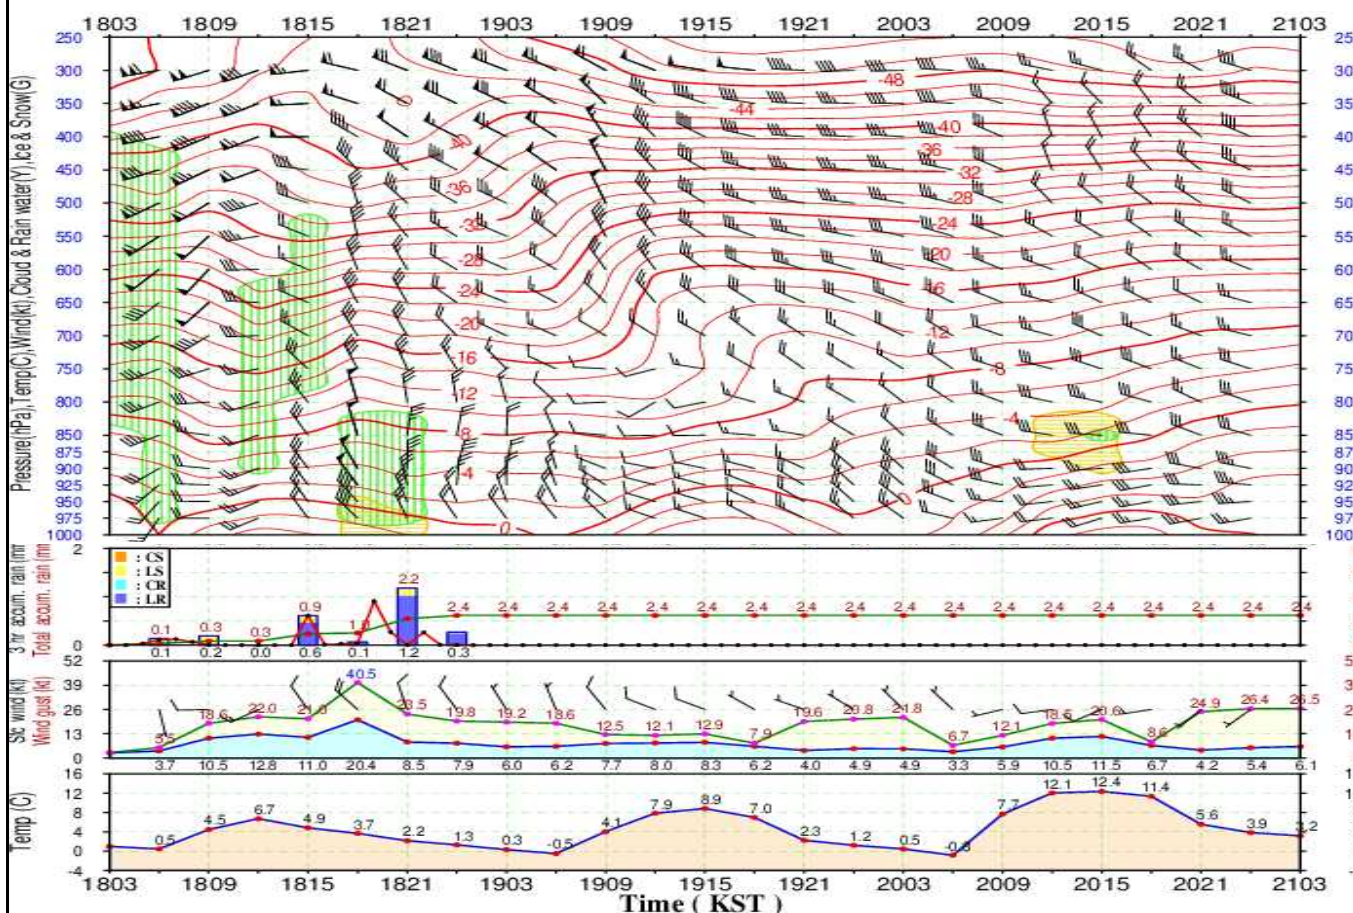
1803 1809 1815 1821 1903 1909 1915 1921 2003 2009 2015 2021 2103

250 300 350 400 450 500 550 600 650 700 750 800 850 875 900 925 950 975 1000

Pressure(hPa),Temp(C),Wind(kt),Cloud & Rain water(Y),Ice & Snow(G)

-48 -44 -40 -40 -36 -36 -32 -32 -28 -28 -24 -24 -20 -20 -16 -16 -12 -12 -8 -8 -4 -4 0

25 30 35 40 45 50 55 60 65 70 75 80 85 87 90 92 95 97 100

: CS
: LS
: CR
: LR

3 hr accum. rain (mm) Total accum. rain (mm)

2 0

0.1 0.3 0.3 0.9 1.6 2.2 2.4 2.4 2.4 2.4 2.4 2.4 2.4 2.4 2.4 2.4 2.4 2.4 2.4 2.4

0.1 0.2 0.0 0.6 0.1 1.2 0.3

Sfc wind(kt) Wind gust (kt)

52 39 26 13 0

5.5 18.6 22.0 21.0 40.5 23.5 19.8 19.2 18.6 12.5 12.1 12.9 7.9 19.6 20.8 21.8 6.7 12.1 18.6 20.6 8.6 24.9 26.4 26.5

3.7 10.5 12.8 11.0 20.4 8.5 7.9 6.0 6.2 7.7 8.0 8.3 6.2 4.0 4.9 4.9 3.3 5.9 10.5 11.5 6.7 4.2 5.4 6.1

Temp (C)

16 12 8 4 0 -4

0.5 4.5 6.7 4.9 3.7 2.2 1.3 0.3 -0.5 4.1 7.9 8.9 7.0 2.3 1.2 0.5 -0.8 7.7 12.1 12.4 11.4 5.6 3.9 3.2

1803 1809 1815 1821 1903 1909 1915 1921 2003 2009 2015 2021 2103
Time ( KST )